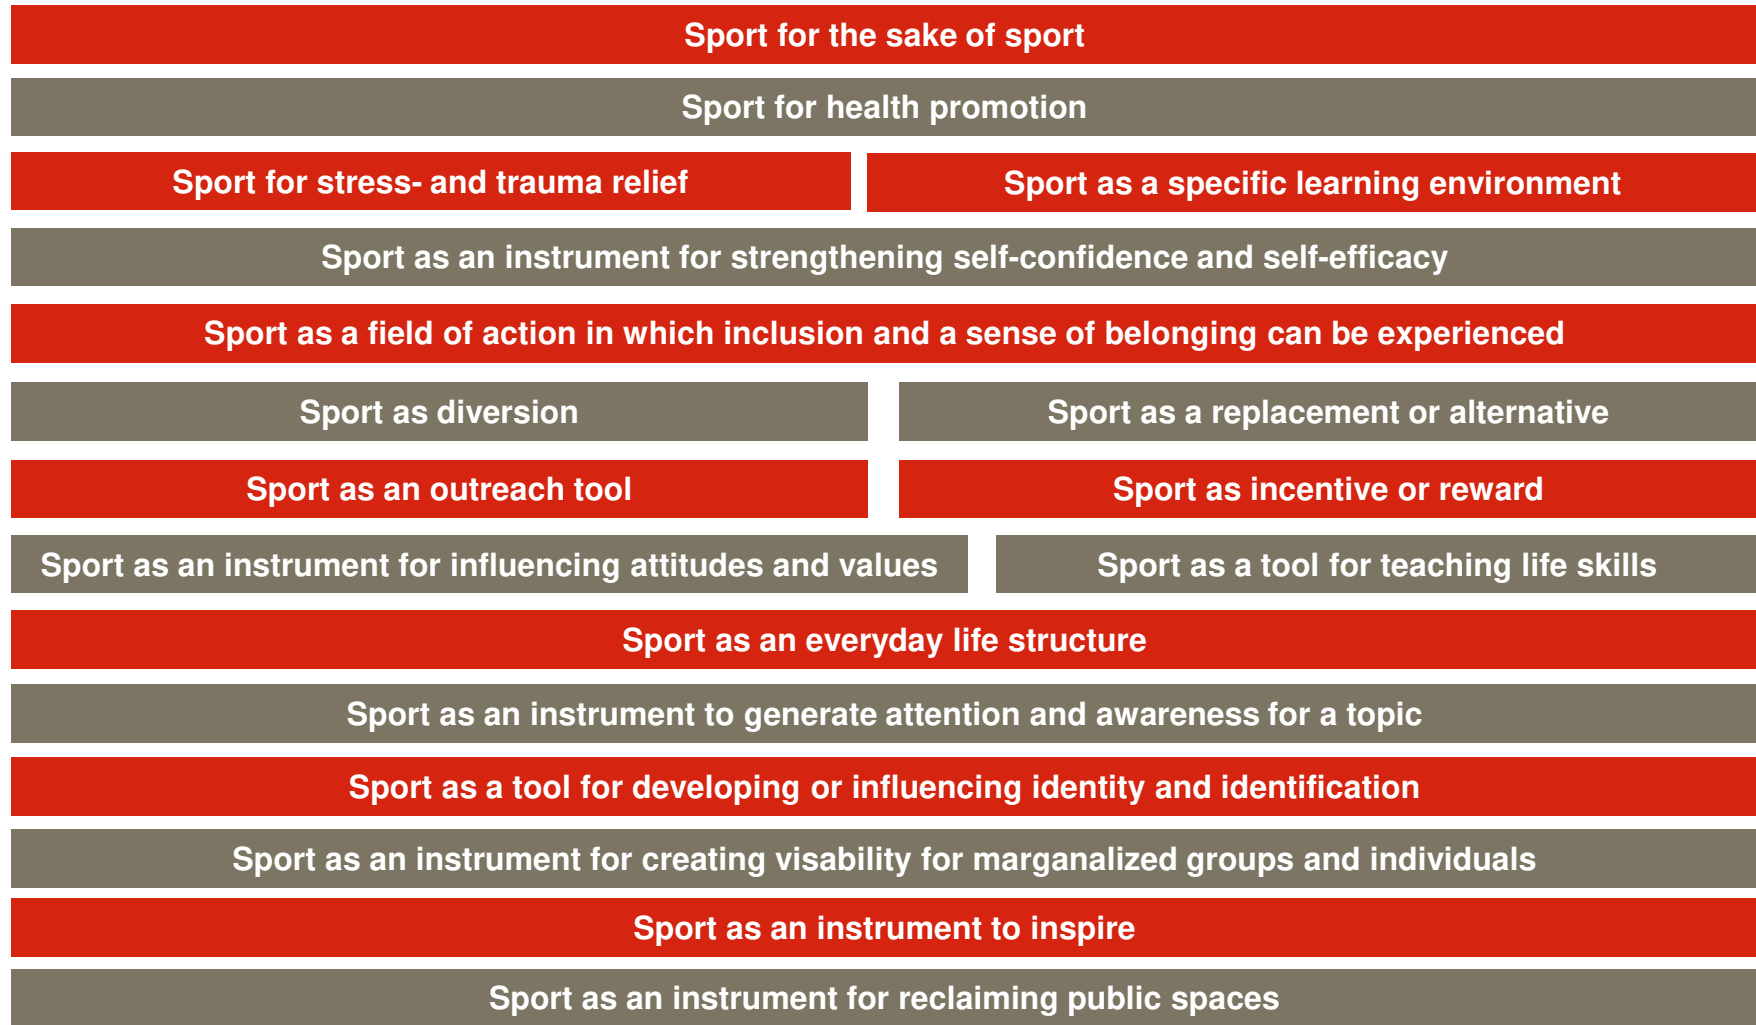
Sport for the sake of sport

Sport for health promotion

Sport for stress- and trauma relief

Sport as a specific learning environment

Sport as an instrument for strengthening self-confidence and self-efficacy

Sport as a field of action in which inclusion and a sense of belonging can be experienced

Sport as diversion

Sport as a replacement or alternative

Sport as an outreach tool

Sport as incentive or reward

Sport as an instrument for influencing attitudes and values

Sport as a tool for teaching life skills

Sport as an everyday life structure

Sport as an instrument to generate attention and awareness for a topic

Sport as a tool for developing or influencing identity and identification

Sport as an instrument for creating visability for marganalized groups and individuals

Sport as an instrument to inspire

Sport as an instrument for reclaiming public spaces